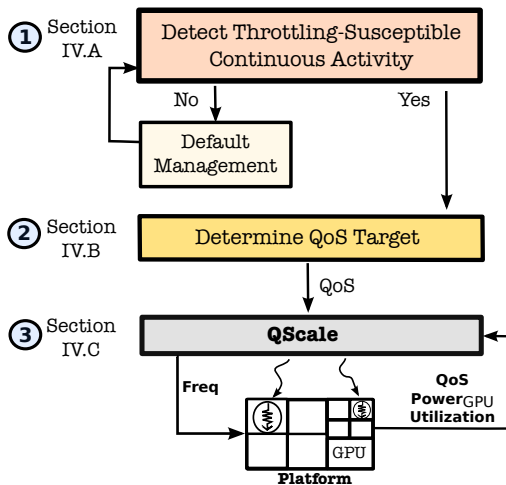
1 Section IV.A

Detect Throttling-Susceptible Continuous Activity

No

Yes

Default Management

2 Section IV.B

Determine QoS Target

QoS

3 Section IV.C

QScale

Freq

QoS
Power$_{GPU}$
Utilization

GPU

Platform